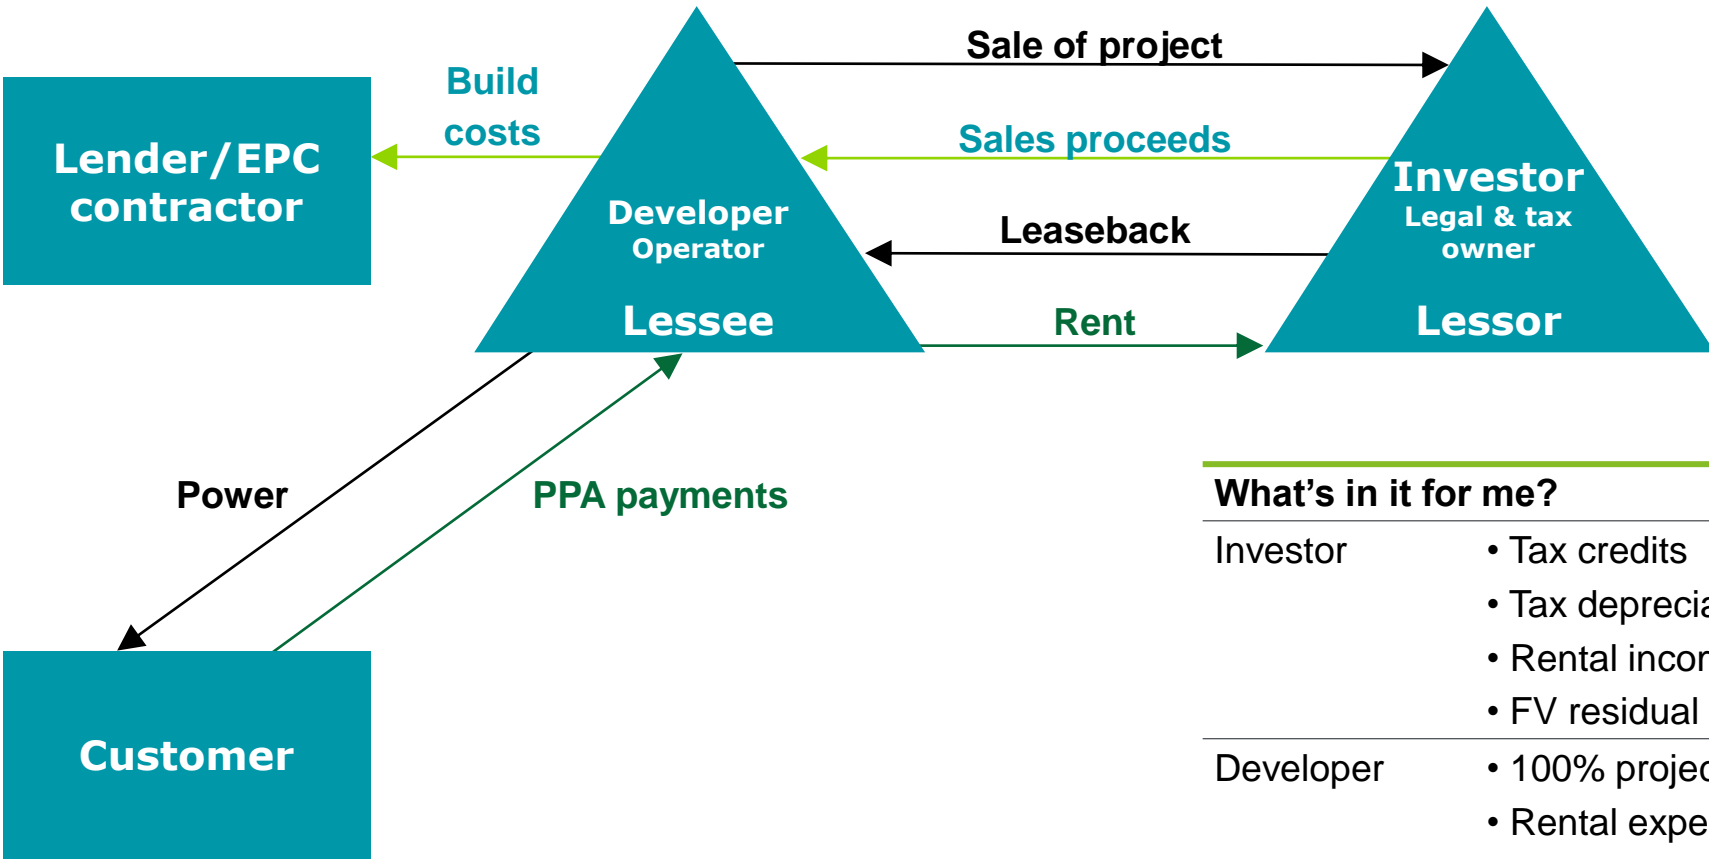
Lender/EPC contractor

Build costs

Developer
Operator
Lessee

Sale of project

Sales proceeds

Leaseback

Rent

Investor
Legal & tax owner
Lessor

Power

PPA payments

Customer

What’s in it for me?

| | |
|---|---|
| Investor | • Tax credits<br>• Tax deprecia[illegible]<br>• Rental incor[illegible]<br>• FV residual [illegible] |
| Developer | • 100% projec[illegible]<br>• Rental expe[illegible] |